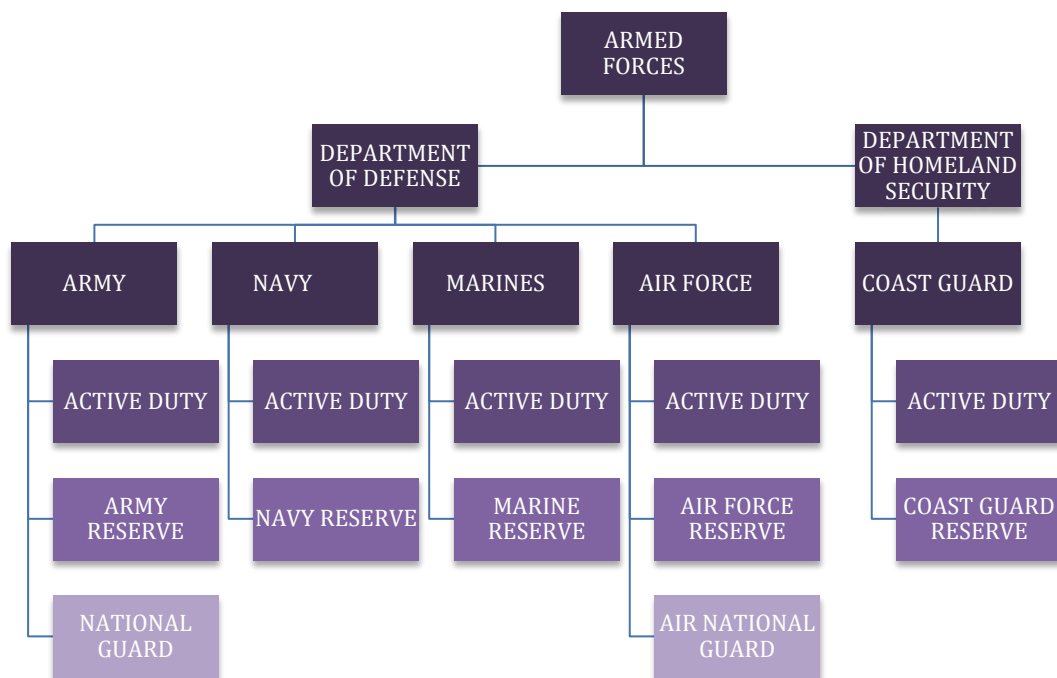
ARMED FORCES

DEPARTMENT OF DEFENSE

DEPARTMENT OF HOMELAND SECURITY

ARMY

ACTIVE DUTY

ARMY RESERVE

NATIONAL GUARD

NAVY

ACTIVE DUTY

NAVY RESERVE

MARINES

ACTIVE DUTY

MARINE RESERVE

AIR FORCE

ACTIVE DUTY

AIR FORCE RESERVE

AIR NATIONAL GUARD

COAST GUARD

ACTIVE DUTY

COAST GUARD RESERVE